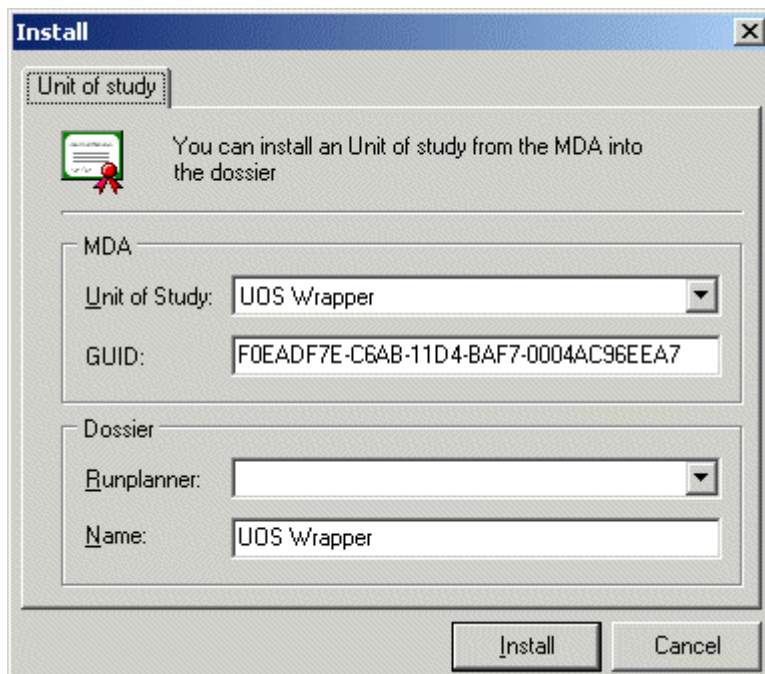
Install

Unit of study

You can install an Unit of study from the MDA into the dossier

MDA

Unit of Study: UOS Wrapper

GUID: F0EADF7E-C6AB-11D4-BAF7-0004AC96EEA7

Dossier

Runplanner:

Name: UOS Wrapper

Install

Cancel